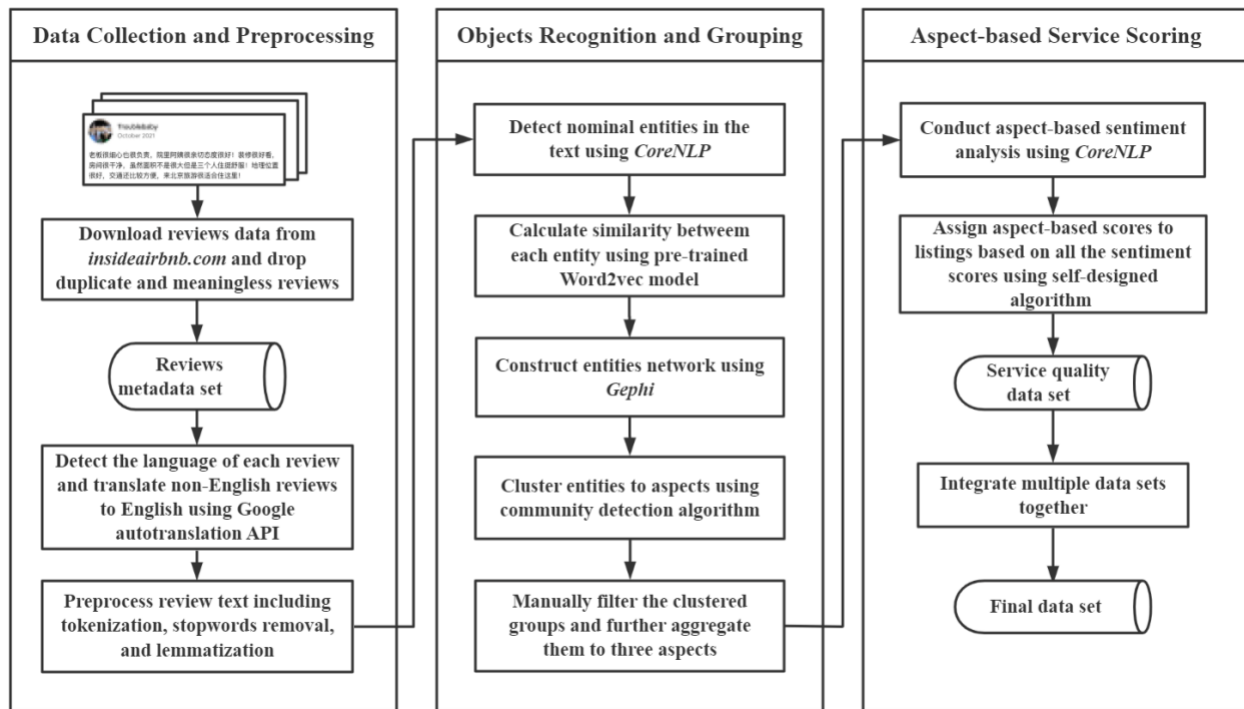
Data Collection and Preprocessing

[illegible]
October 2021
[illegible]

Download reviews data from *insideairbnb.com* and drop duplicate and meaningless reviews

Reviews metadata set

Detect the language of each review and translate non-English reviews to English using Google autotranslation API

Preprocess review text including tokenization, stopwords removal, and lemmatization

Objects Recognition and Grouping

Detect nominal entities in the text using *CoreNLP*

Calculate similarity betweem each entity using pre-trained Word2vec model

Construct entities network using *Gephi*

Cluster entities to aspects using community detection algorithm

Manually filter the clustered groups and further aggregate them to three aspects

Aspect-based Service Scoring

Conduct aspect-based sentiment analysis using *CoreNLP*

Assign aspect-based scores to listings based on all the sentiment scores using self-designed algorithm

Service quality data set

Integrate multiple data sets together

Final data set